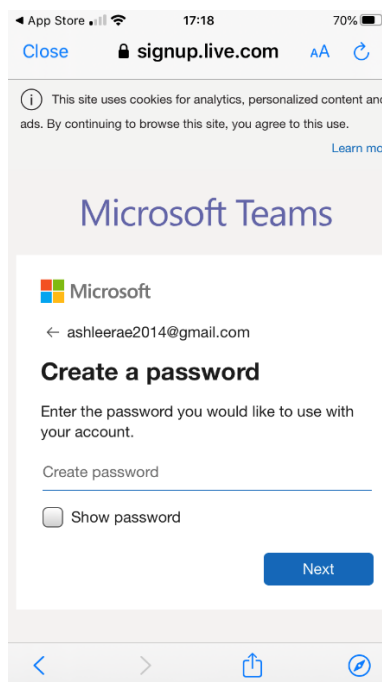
◀ App Store 17:18 70%

Close signup.live.com AA

This site uses cookies for analytics, personalized content and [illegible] ads. By continuing to browse this site, you agree to this use.

Learn mo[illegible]

Microsoft Teams

Microsoft

← ashleerae2014@gmail.com

Create a password

Enter the password you would like to use with your account.

Create password

Show password

Next